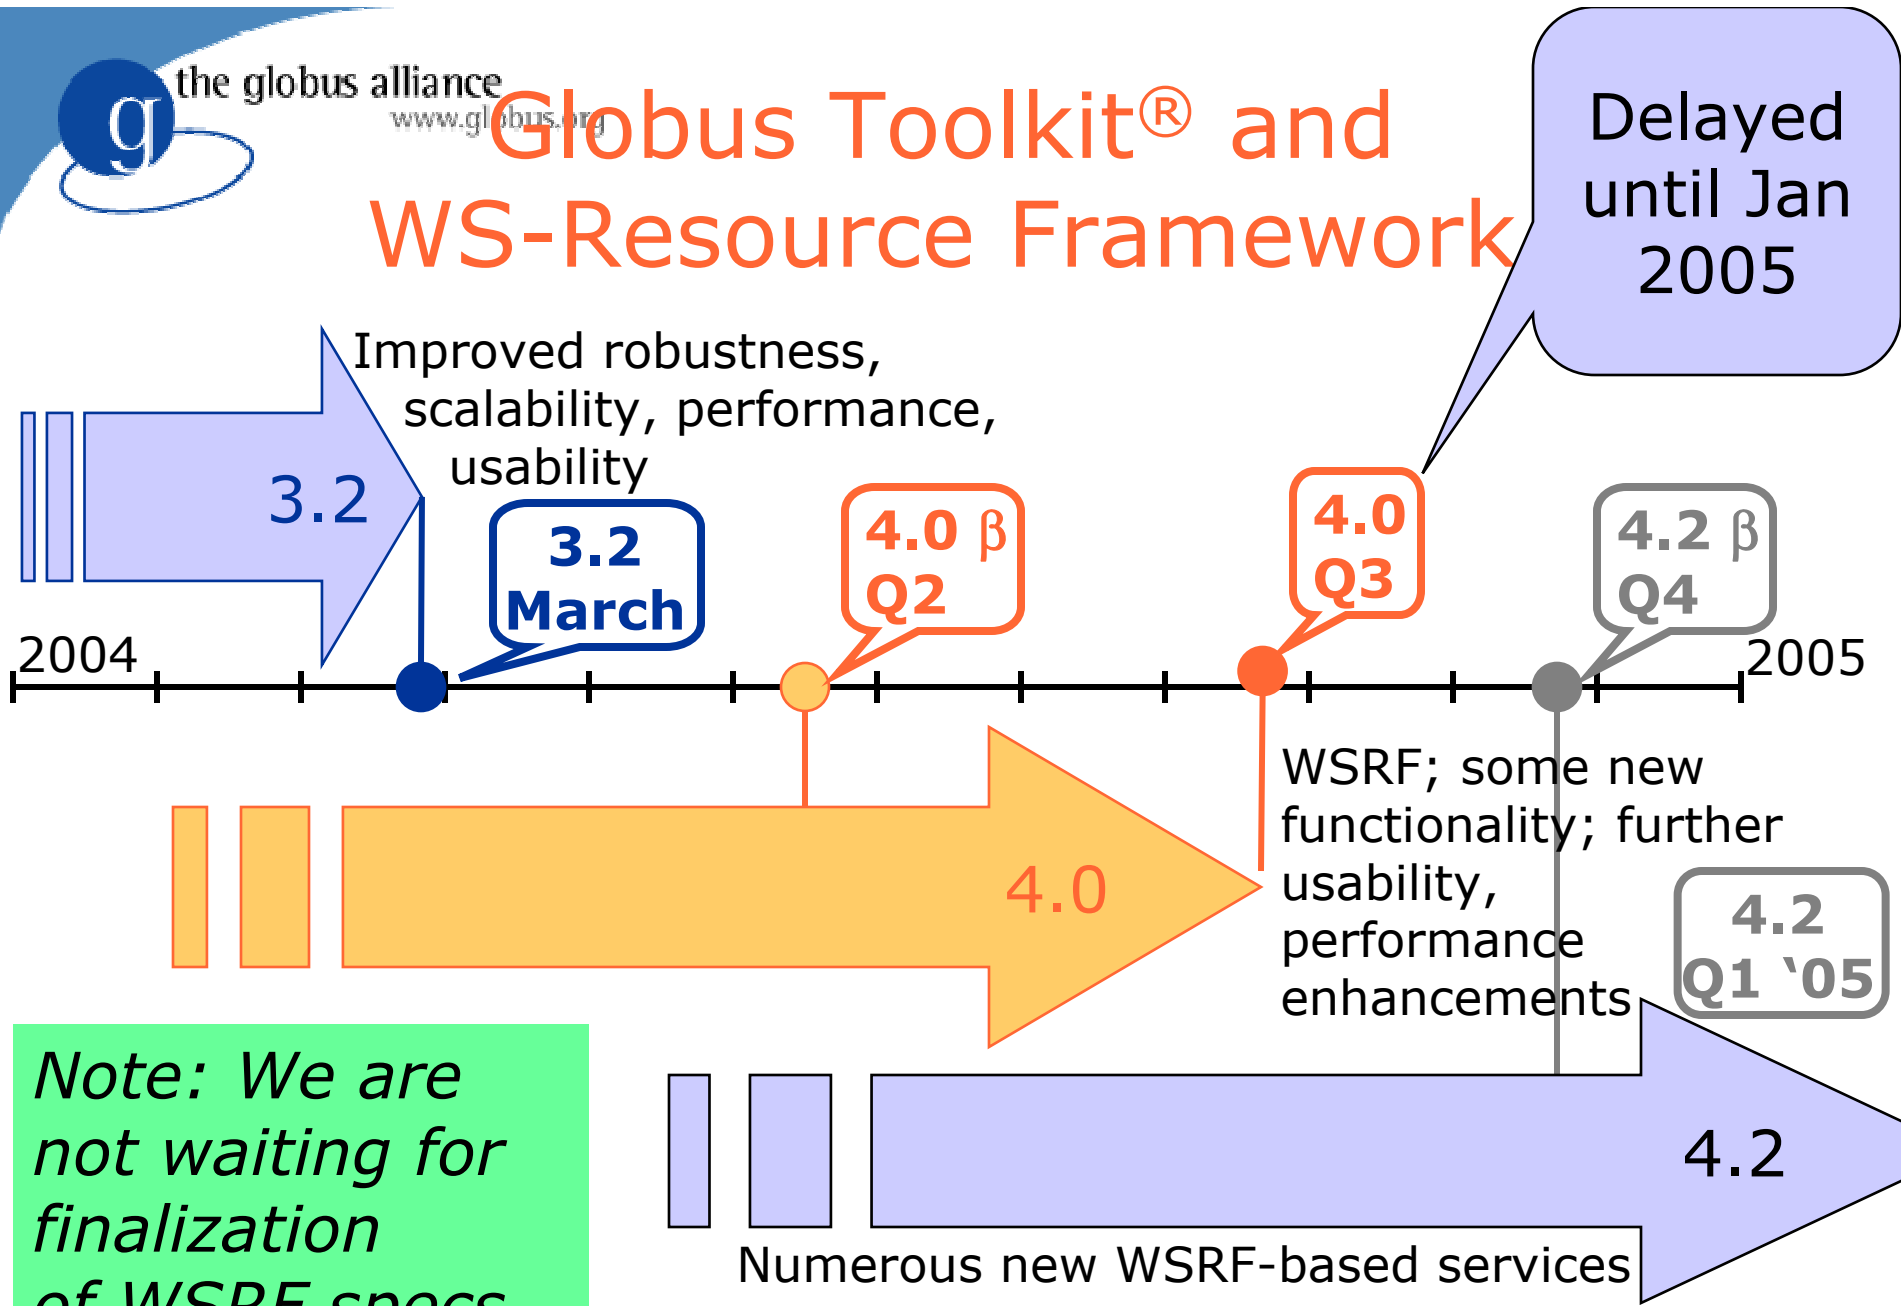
the globus alliance
www.globus.org

Globus Toolkit® and WS-Resource Framework

Delayed until Jan 2005

Improved robustness, scalability, performance, usability

3.2

3.2 March

4.0 β Q2

4.0 Q3

4.2 β Q4

2004

2005

4.0

WSRF; some new functionality; further usability, performance enhancements

4.2 Q1 '05

Note: We are not waiting for finalization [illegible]

4.2

Numerous new WSRF-based services